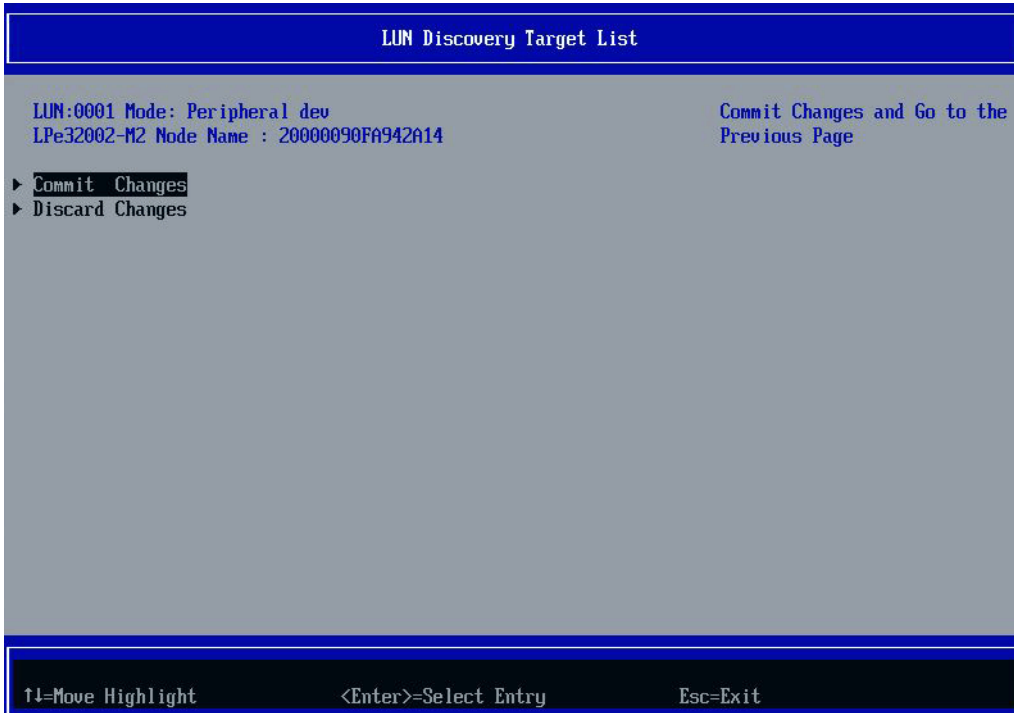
LUN Discovery Target List

LUN:0001 Mode: Peripheral dev
LPe32002-M2 Node Name : 20000090FA942A14

Commit Changes and Go to the Previous Page

▶ Commit Changes
▶ Discard Changes

↑↓=Move Highlight <Enter>=Select Entry Esc=Exit